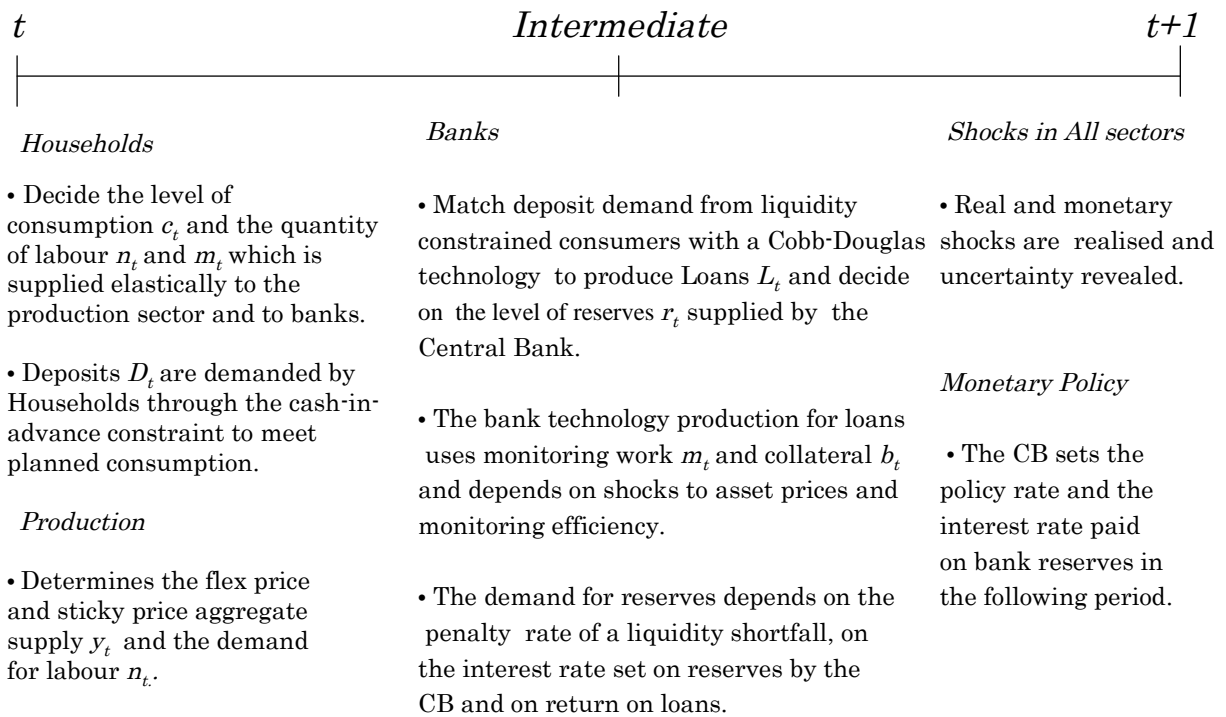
$t$ $Intermediate$ $t+1$

Households

• Decide the level of consumption $c_t$ and the quantity of labour $n_t$ and $m_t$ which is supplied elastically to the production sector and to banks.

• Deposits $D_t$ are demanded by Households through the cash-in-advance constraint to meet planned consumption.

Production

• Determines the flex price and sticky price aggregate supply $y_t$ and the demand for labour $n_t$.

Banks

• Match deposit demand from liquidity constrained consumers with a Cobb-Douglas technology to produce Loans $L_t$ and decide on the level of reserves $r_t$ supplied by the Central Bank.

• The bank technology production for loans uses monitoring work $m_t$ and collateral $b_t$ and depends on shocks to asset prices and monitoring efficiency.

• The demand for reserves depends on the penalty rate of a liquidity shortfall, on the interest rate set on reserves by the CB and on return on loans.

Shocks in All sectors

• Real and monetary shocks are realised and uncertainty revealed.

Monetary Policy

• The CB sets the policy rate and the interest rate paid on bank reserves in the following period.